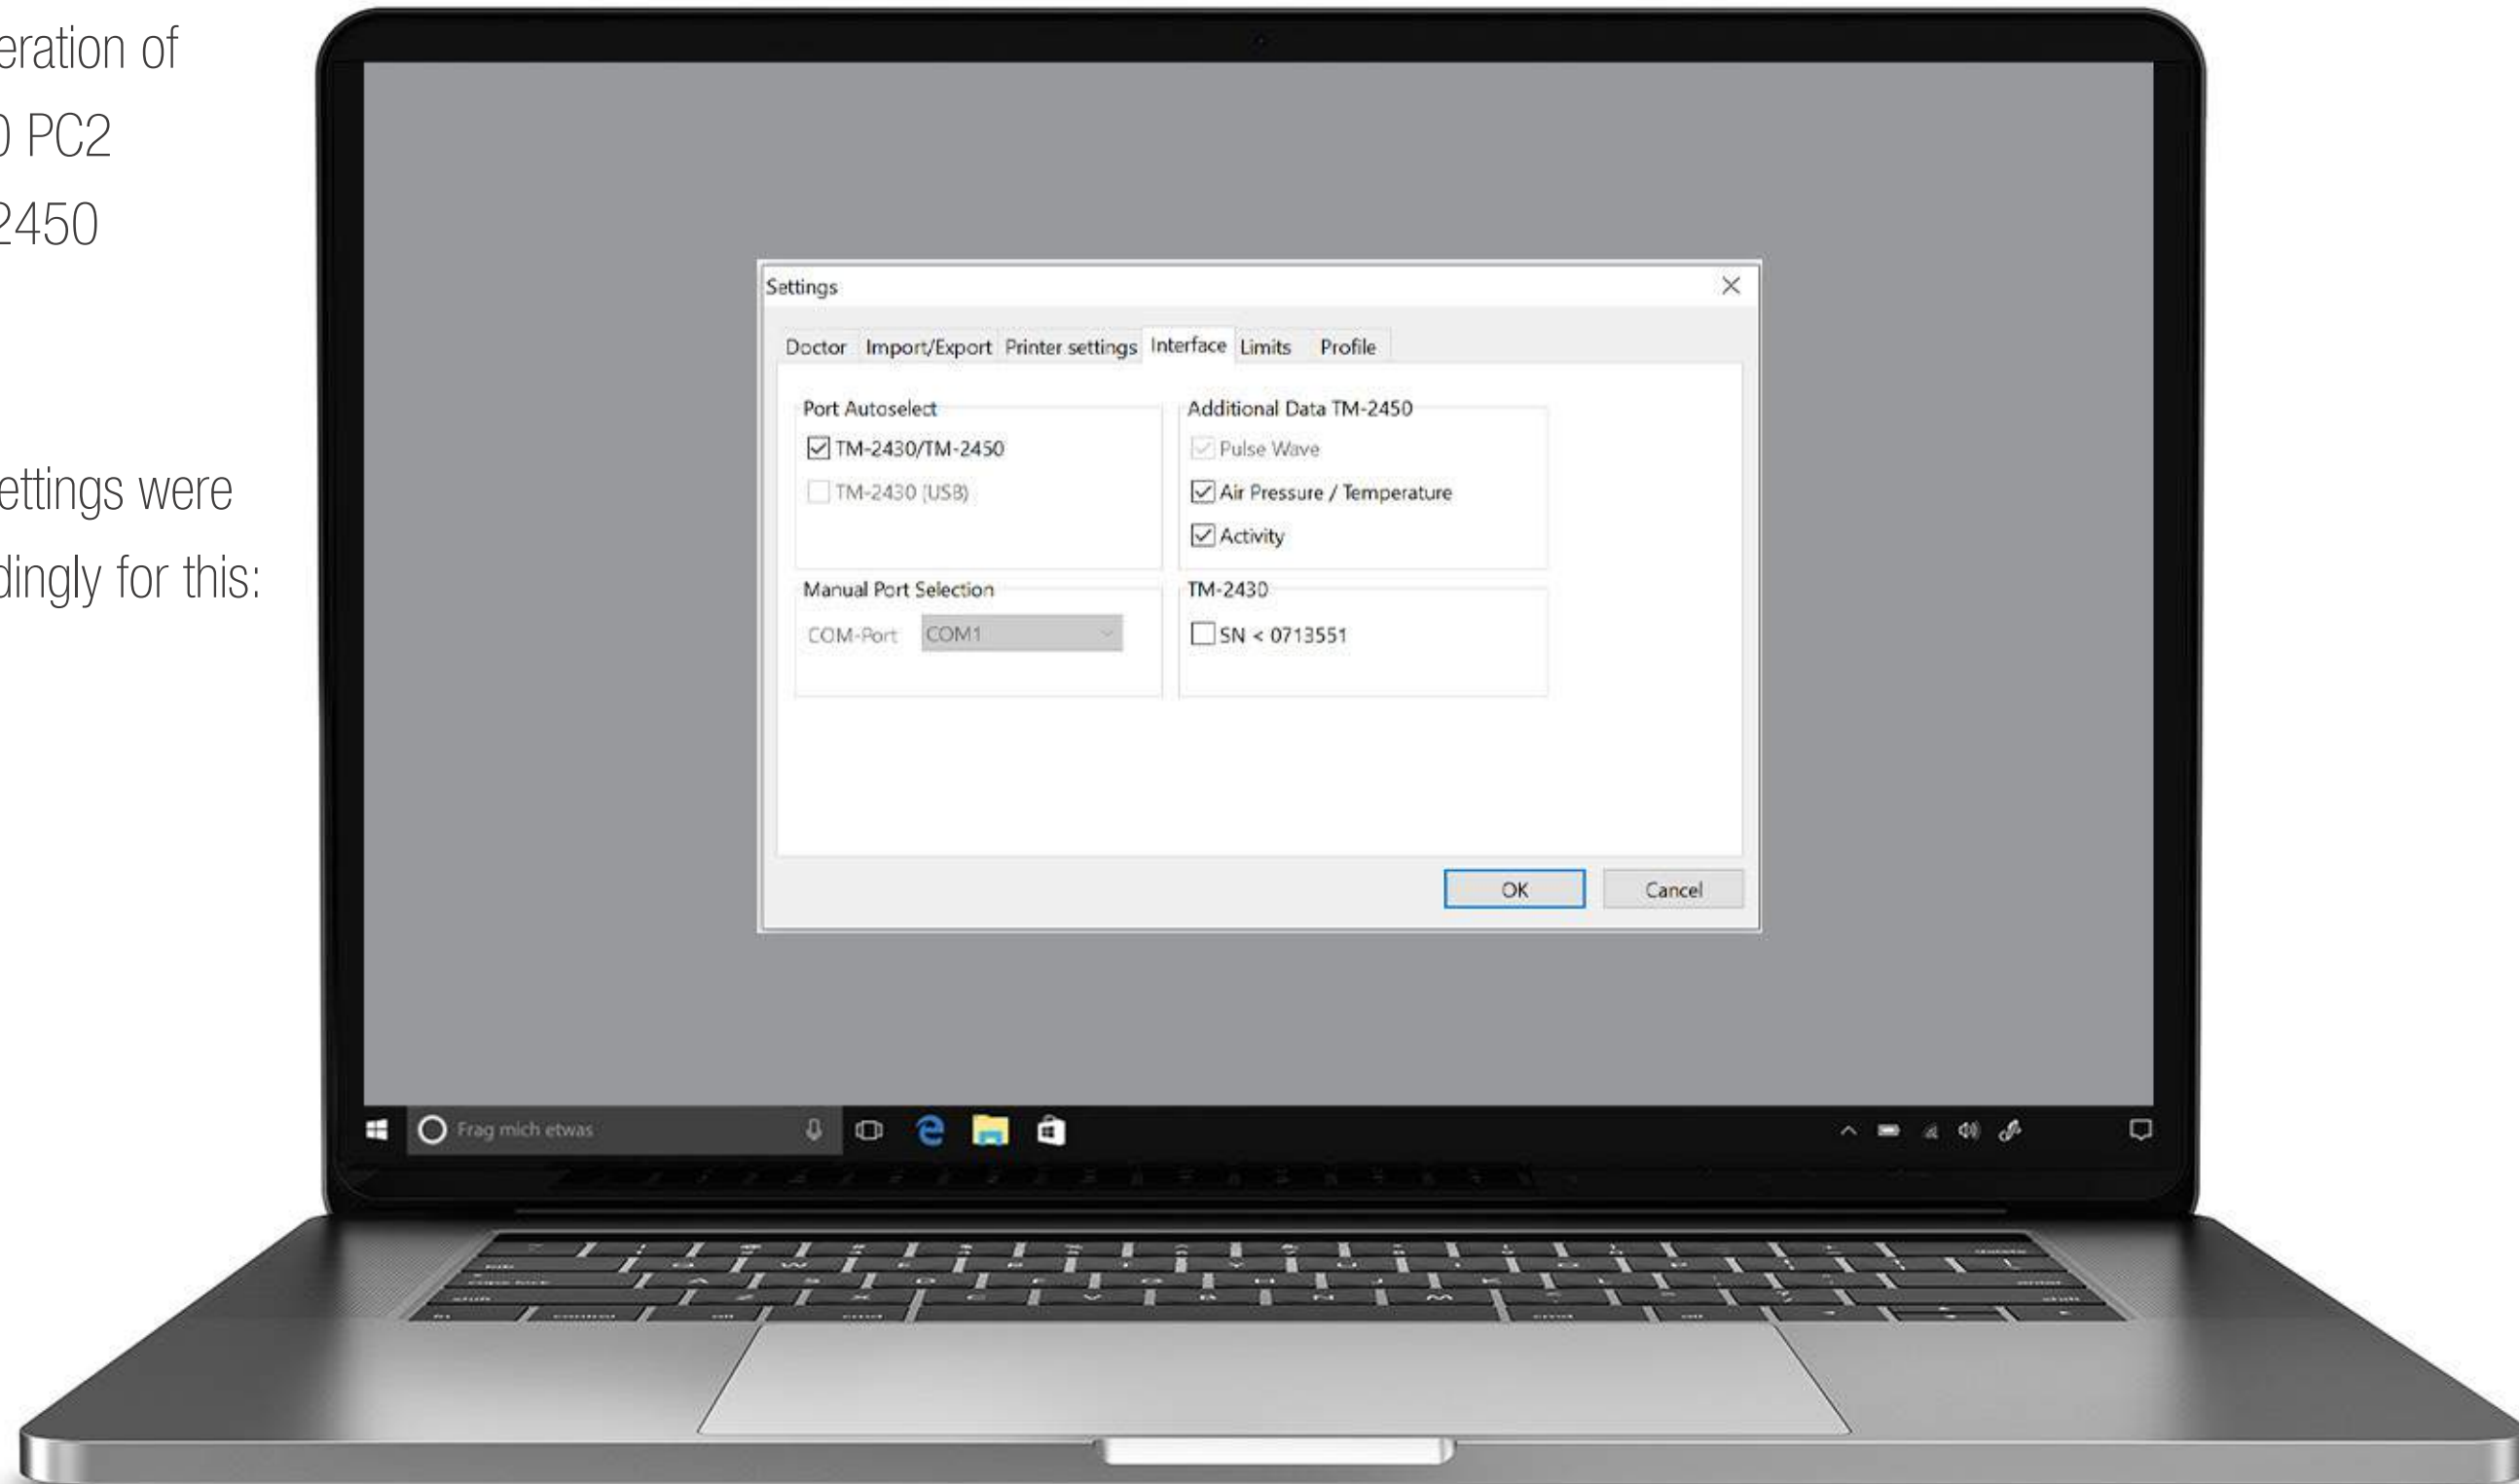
eration of
0 PC2
2450

ettings were
dingly for this:

Settings

Doctor Import/Export Printer settings Interface Limits Profile

Port Autoselect
TM-2430/TM-2450
TM-2430 (USB)

Additional Data TM-2450
Pulse Wave
Air Pressure / Temperature
Activity

Manual Port Selection
COM-Port COM1

TM-2430
SN < 0713551

OK Cancel

Frag mich etwas